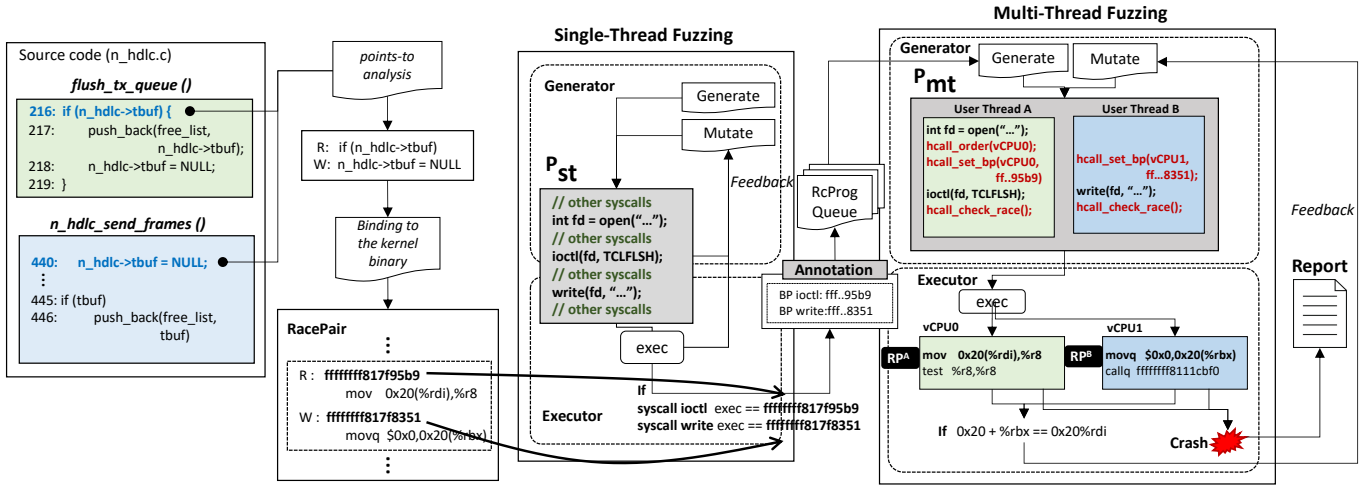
Source code (n_hdlc.c)

flush_tx_queue ()

216: if (n_hdlc->tbuf) {
217: push_back(free_list, n_hdlc->tbuf);
218: n_hdlc->tbuf = NULL;
219: }

n_hdlc_send_frames ()

440: n_hdlc->tbuf = NULL;
⋮
445: if (tbuf)
446: push_back(free_list, tbuf)

points-to analysis

R: if (n_hdlc->tbuf)
W: n_hdlc->tbuf = NULL

Binding to the kernel binary

RacePair
⋮
R : ffffffff817f95b9
mov 0x20(%rdi),%r8
W : ffffffff817f8351
movq $0x0,0x20(%rbx)
⋮

Single-Thread Fuzzing

Generator
Generate
Mutate
$P_{st}$
// other syscalls
int fd = open("…");
// other syscalls
ioctl(fd, TCLFLSH);
// other syscalls
write(fd, "…");
// other syscalls
Feedback
exec
Executor
If
syscall ioctl exec == ffffffff817f95b9
syscall write exec == ffffffff817f8351

RcProg Queue
Annotation
BP ioctl: fff..95b9
BP write:fff..8351

Multi-Thread Fuzzing

Generator
Generate
Mutate
$P_{mt}$
User Thread A
int fd = open("…");
hcall_order(vCPU0);
hcall_set_bp(vCPU0, ff..95b9)
ioctl(fd, TCLFLSH);
hcall_check_race();
User Thread B
hcall_set_bp(vCPU1, ff…8351);
write(fd, "…");
hcall_check_race();

Feedback

Executor
exec
vCPU0
vCPU1
$RP^A$
mov 0x20(%rdi),%r8
test %r8,%r8
$RP^B$
movq $0x0,0x20(%rbx)
callq ffffffff8111cbf0
If 0x20 + %rbx == 0x20%rdi
Crash
Report